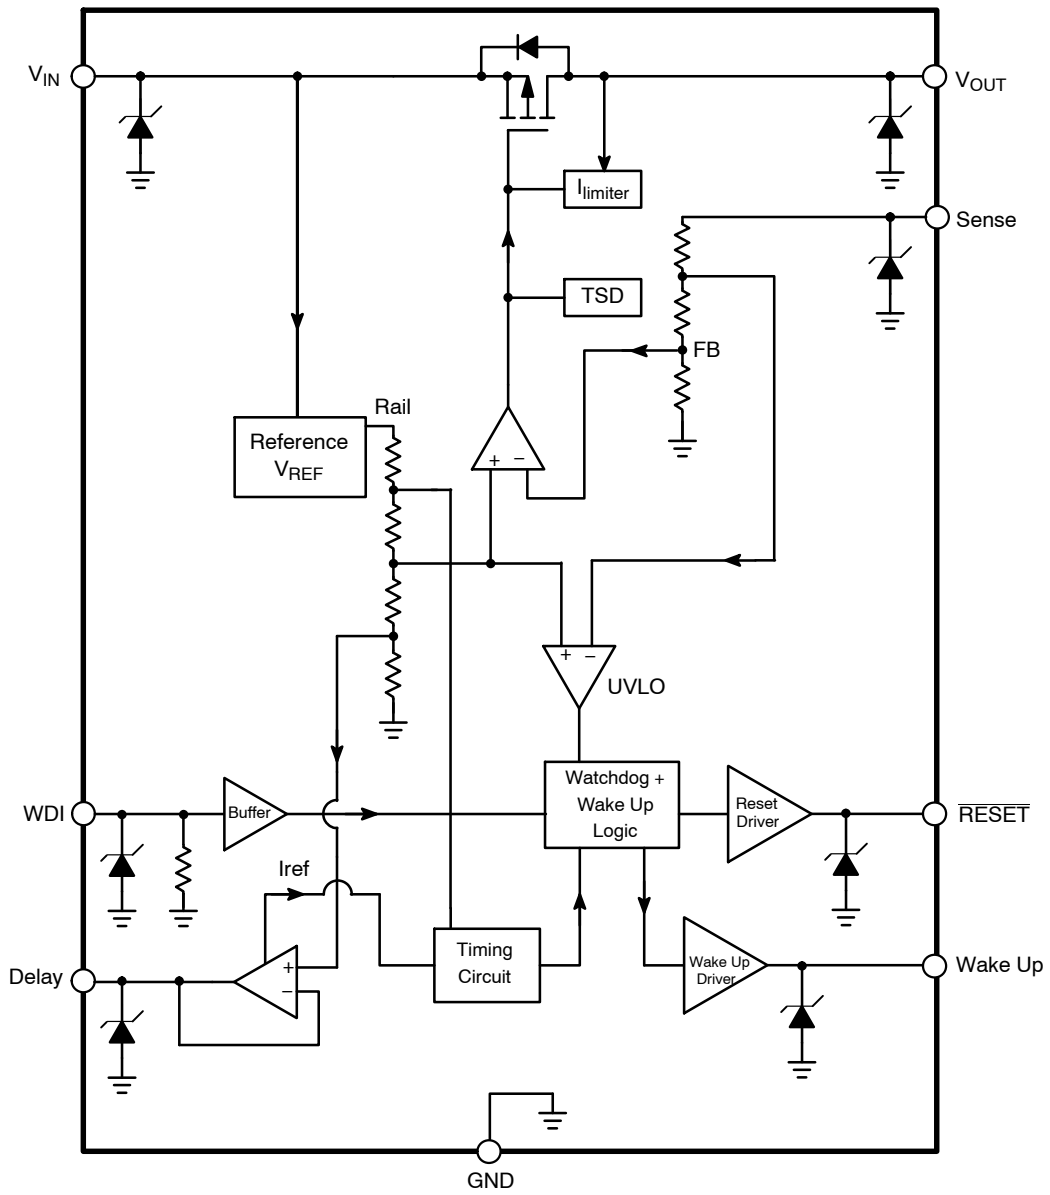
$V_{IN}$

$V_{OUT}$

$I_{limiter}$

Sense

TSD

FB

Rail

Reference $V_{REF}$

+ −

+ −

UVLO

WDI

Buffer

Watchdog + Wake Up Logic

Reset Driver

$\overline{RESET}$

Iref

+

−

Delay

Timing Circuit

Wake Up Driver

Wake Up

GND